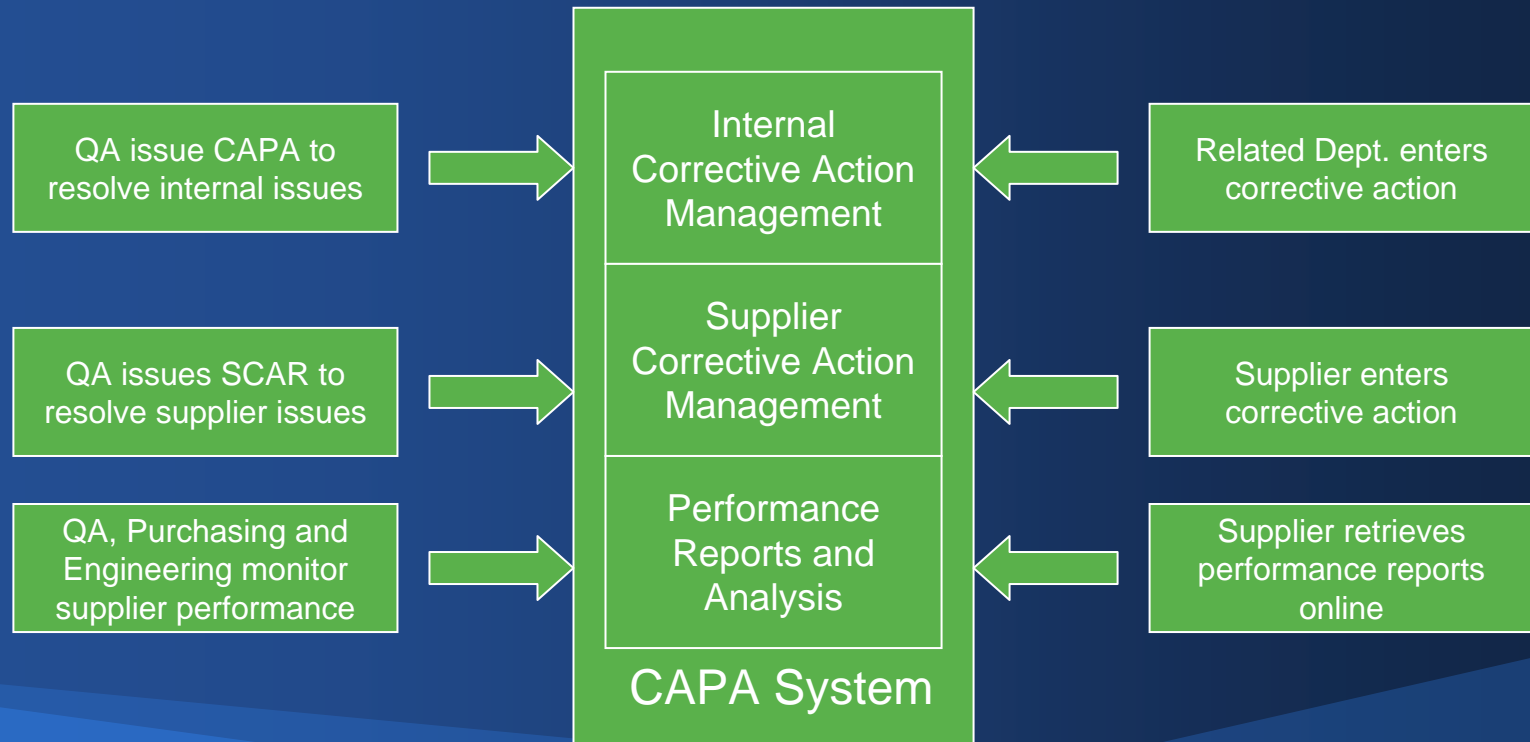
QA issue CAPA to resolve internal issues

Internal Corrective Action Management

Related Dept. enters corrective action

QA issues SCAR to resolve supplier issues

Supplier Corrective Action Management

Supplier enters corrective action

QA, Purchasing and Engineering monitor supplier performance

Performance Reports and Analysis

Supplier retrieves performance reports online

CAPA System